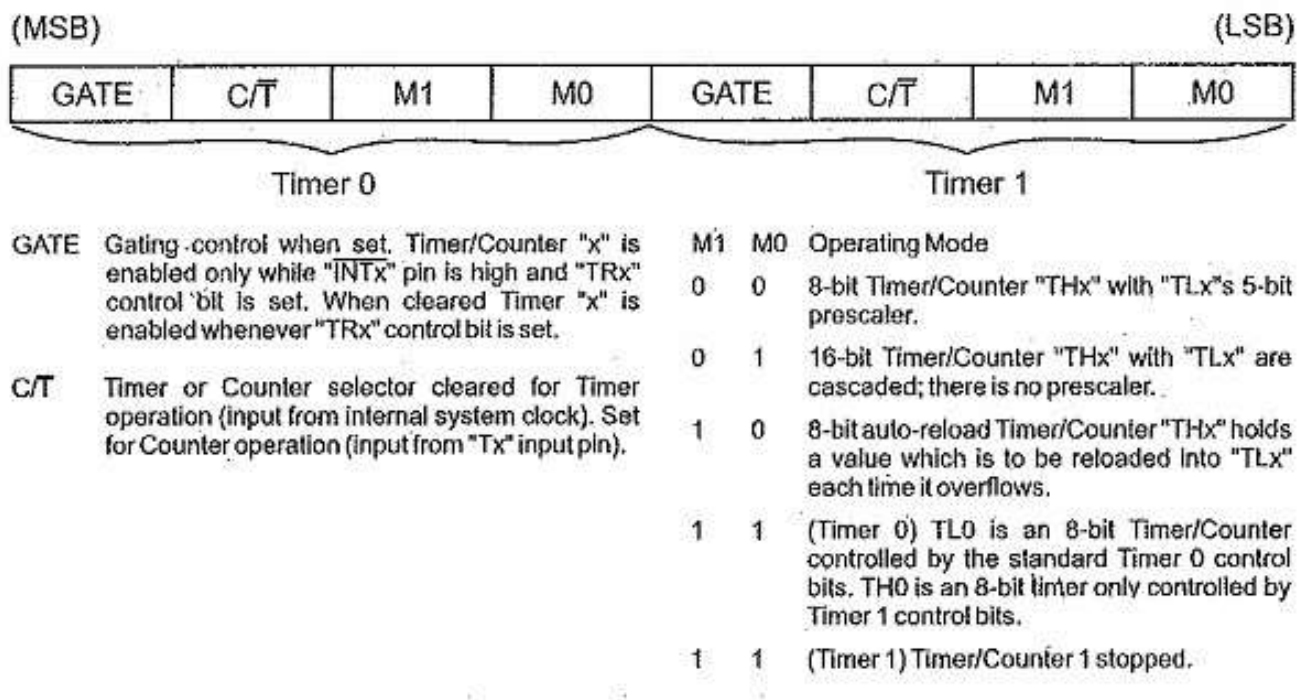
(MSB) (LSB)

| GATE | C/$\overline{T}$ | M1 | M0 | GATE | C/$\overline{T}$ | M1 | M0 |
|---|---|---|---|---|---|---|---|

Timer 0 Timer 1

GATE Gating control when set. Timer/Counter "x" is enabled only while "$\overline{INTx}$" pin is high and "TRx" control bit is set. When cleared Timer "x" is enabled whenever "TRx" control bit is set.

C/$\overline{T}$ Timer or Counter selector cleared for Timer operation (input from internal system clock). Set for Counter operation (input from "Tx" input pin).

M1 M0 Operating Mode

0 0 8-bit Timer/Counter "THx" with "TLx"s 5-bit prescaler.

0 1 16-bit Timer/Counter "THx" with "TLx" are cascaded; there is no prescaler.

1 0 8-bit auto-reload Timer/Counter "THx" holds a value which is to be reloaded into "TLx" each time it overflows.

1 1 (Timer 0) TL0 is an 8-bit Timer/Counter controlled by the standard Timer 0 control bits. TH0 is an 8-bit timer only controlled by Timer 1 control bits.

1 1 (Timer 1) Timer/Counter 1 stopped.